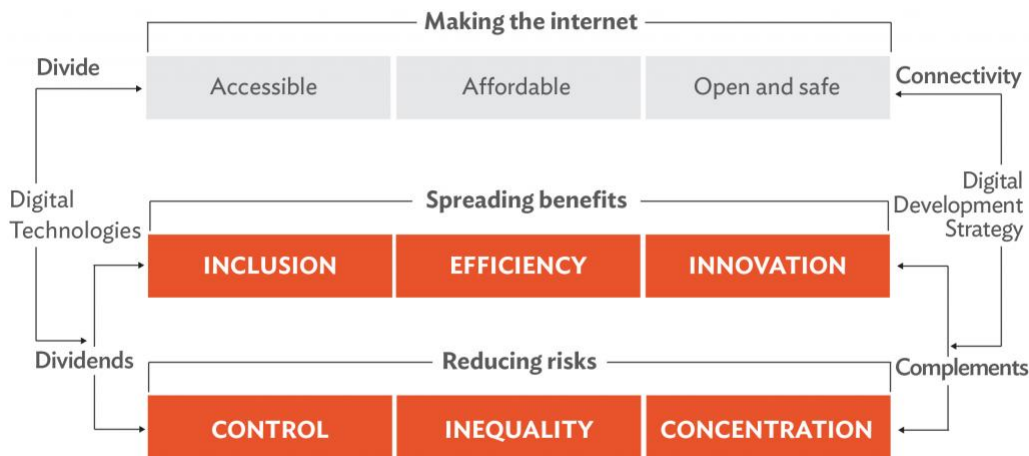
Making the internet

Divide

Accessible

Affordable

Open and safe

Connectivity

Digital Technologies

Spreading benefits

Digital Development Strategy

INCLUSION

EFFICIENCY

INNOVATION

Dividends

Reducing risks

Complements

CONTROL

INEQUALITY

CONCENTRATION